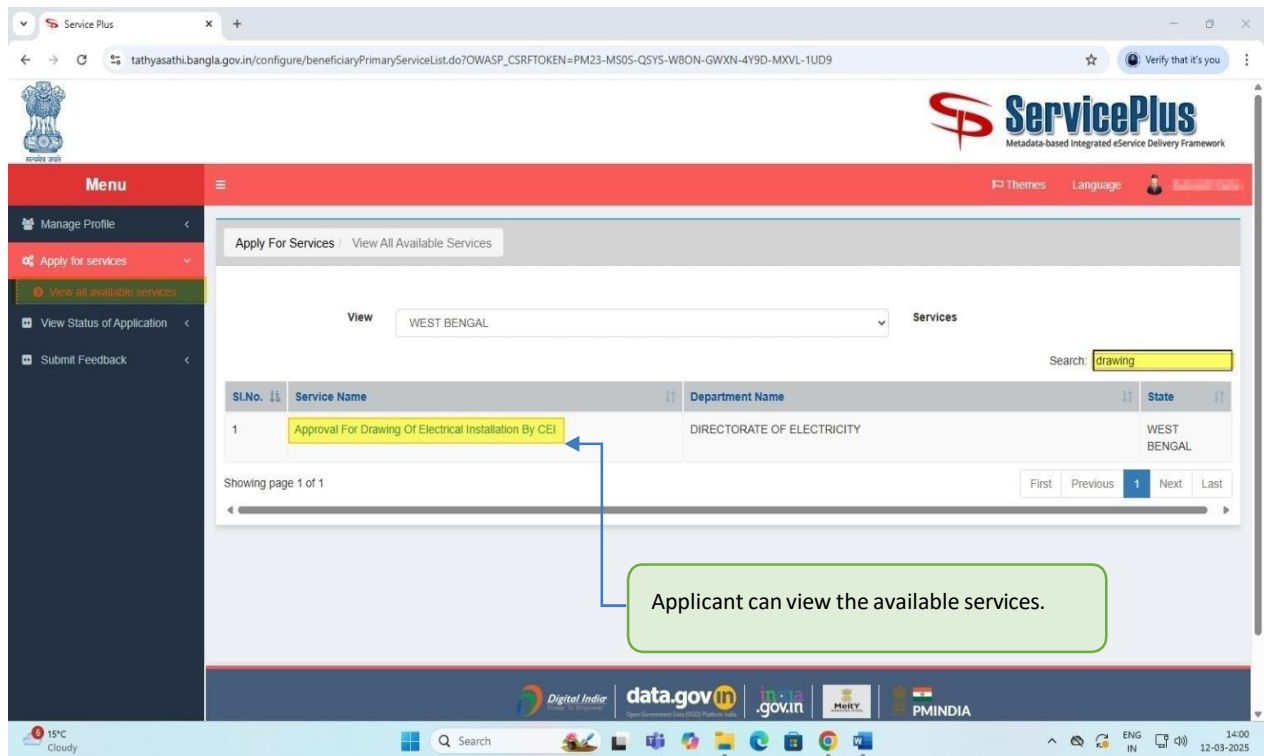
Service Plus

tathyasathi.bangla.gov.in/configure/beneficiaryPrimaryServiceList.do?OWASP_CSRFTOKEN=PM23-MS0S-QSYS-W8ON-GWXN-4Y9D-MXVL-1UD9

Verify that it's you

सत्यमेव जयते

ServicePlus
Metadata-based Integrated eService Delivery Framework

Menu

Themes Language

Manage Profile

Apply for services

View all available services

View Status of Application

Submit Feedback

Apply For Services / View All Available Services

View WEST BENGAL

Services

Search: drawing

| Sl.No. | Service Name | Department Name | State |
|---|---|---|---|
| 1 | Approval For Drawing Of Electrical Installation By CEI | DIRECTORATE OF ELECTRICITY | WEST BENGAL |

Showing page 1 of 1

First Previous 1 Next Last

Applicant can view the available services.

Digital India data.gov.in india.gov.in MeitY PMINDIA

15°C Cloudy

Search

ENG IN 14:00 12-03-2025